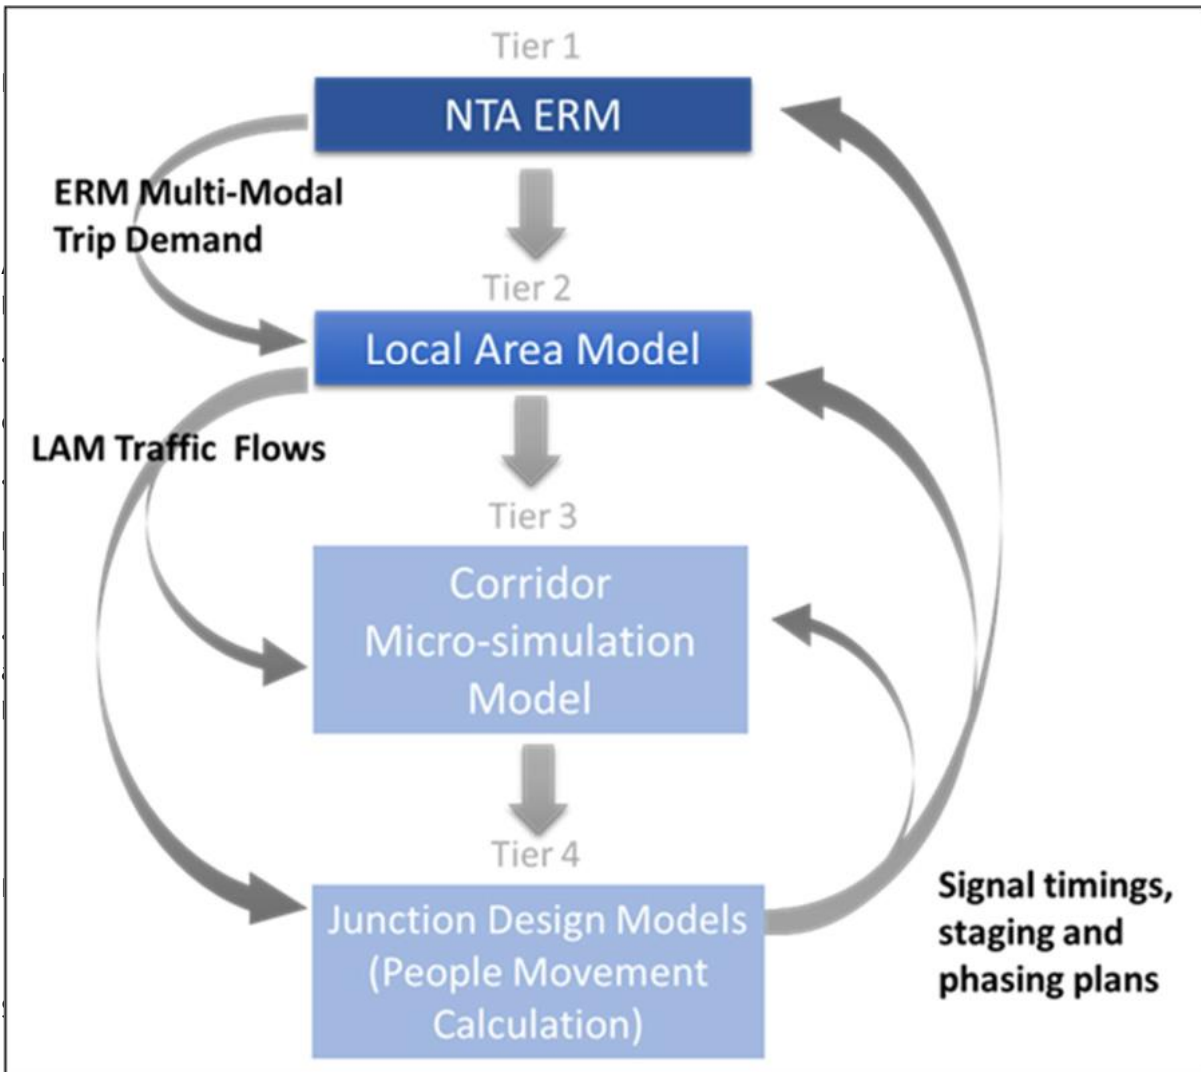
Tier 1

NTA ERM

ERM Multi-Modal Trip Demand

Tier 2

Local Area Model

LAM Traffic Flows

Tier 3

Corridor Micro-simulation Model

Tier 4

Junction Design Models (People Movement Calculation)

Signal timings, staging and phasing plans